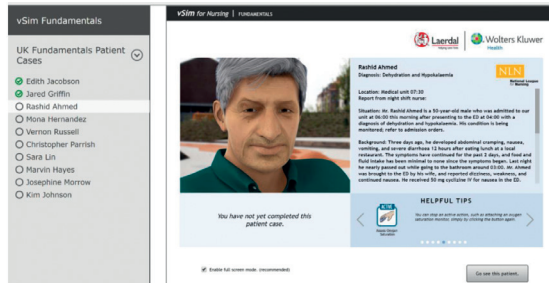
vSim Fundamentals

UK Fundamentals Patient Cases

Edith Jacobson
Jared Griffin
Rashid Ahmed
Mona Hernandez
Vernon Russell
Christopher Parrish
Sara Lin
Marvin Hayes
Josephine Morrow
Kim Johnson

vSim for Nursing | FUNDAMENTALS

Laerdal helping save lives

Wolters Kluwer Health

NLN National League for Nursing

Rashid Ahmed
Diagnosis: Dehydration and Hypokalaemia

Location: Medical unit 07:30
Report from night shift nurse:

Situation: Mr. Rashid Ahmed is a 50-year-old male who was admitted to our unit at 06:00 this morning after presenting to the ED at 04:00 with a diagnosis of dehydration and hypokalaemia. His condition is being monitored; refer to admission orders.

Background: Three days ago, he developed abdominal cramping, nausea, vomiting, and severe diarrhoea 12 hours after eating lunch at a local restaurant. The symptoms have continued for the past 2 days, and food and fluid intake has been minimal to none since the symptoms began. Last night he nearly passed out while going to the bathroom around 03:00. Mr. Ahmed was brought to the ED by his wife, and reported dizziness, weakness, and continued nausea. He received 50 mg cyclizine IV for nausea in the ED.

You have not yet completed this patient case.

HELPFUL TIPS

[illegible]

Enable full screen mode. (recommended)

Go see this patient...